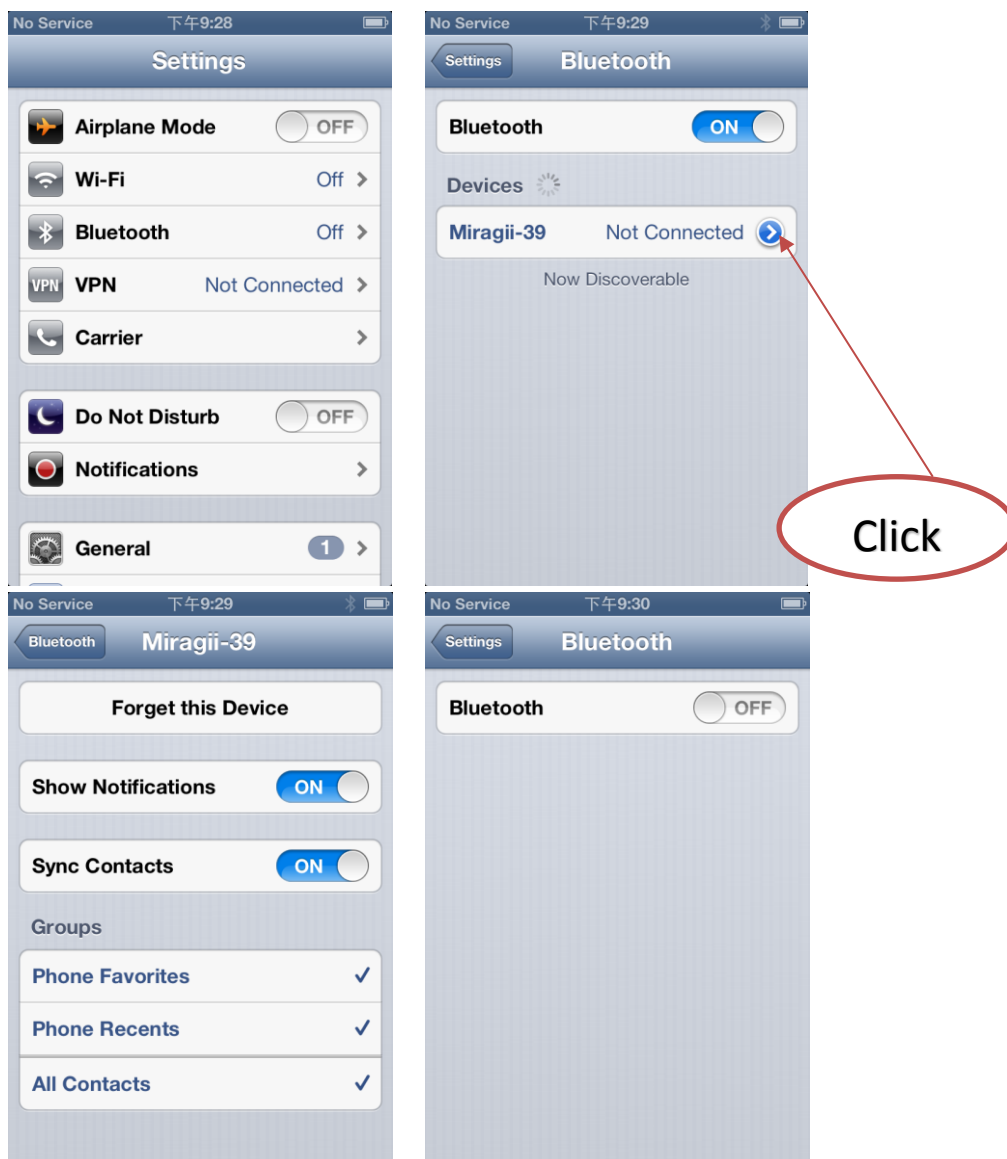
No Service 下午9:28

Settings

Airplane Mode OFF

Wi-Fi Off

Bluetooth Off

VPN Not Connected

Carrier

Do Not Disturb OFF

Notifications

General 1

No Service 下午9:29

Settings

Bluetooth

Bluetooth ON

Devices

Miragii-39 Not Connected

Now Discoverable

Click

No Service 下午9:29

Bluetooth

Miragii-39

Forget this Device

Show Notifications ON

Sync Contacts ON

Groups

Phone Favorites ✓

Phone Recents ✓

All Contacts ✓

No Service 下午9:30

Settings

Bluetooth

Bluetooth OFF